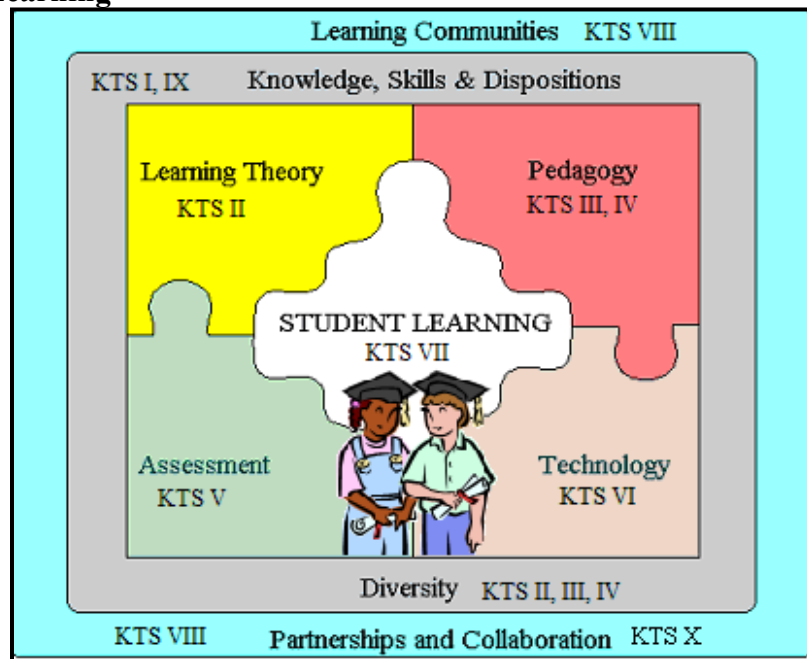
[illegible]earning

Learning Communities KTS VIII

KTS I, IX Knowledge, Skills & Dispositions

Learning Theory
KTS II

Pedagogy
KTS III, IV

STUDENT LEARNING
KTS VII

Assessment
KTS V

Technology
KTS VI

Diversity KTS II, III, IV

KTS VIII Partnerships and Collaboration KTS X